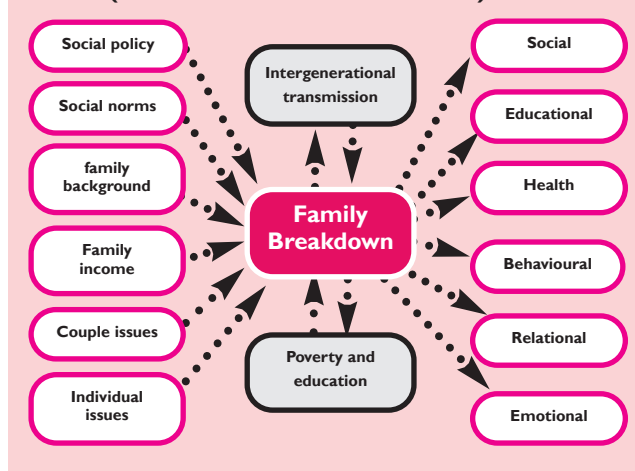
Social policy

Social norms

family background

Family income

Couple issues

Individual issues

Intergenerational transmission

Family Breakdown

Poverty and education

Social

Educational

Health

Behavioural

Relational

Emotional